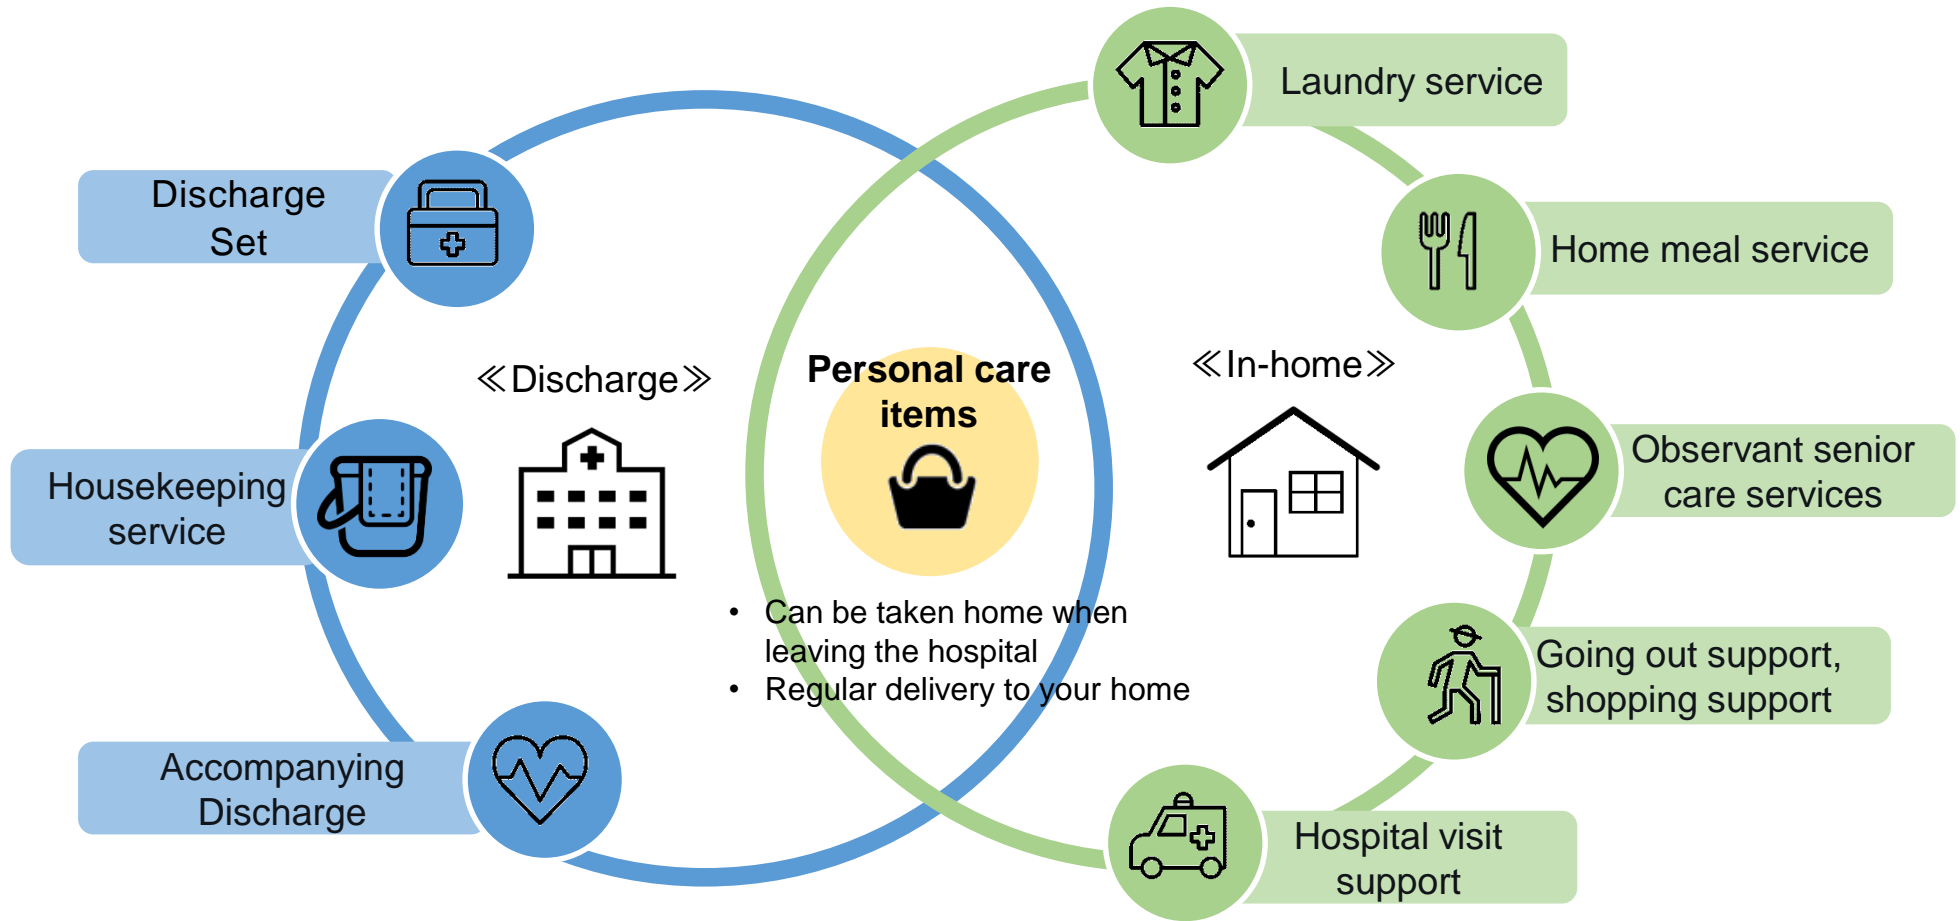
Discharge Set

Housekeeping service

Accompanying Discharge

≪Discharge≫

Personal care items

• Can be taken home when leaving the hospital
• Regular delivery to your home

≪In-home≫

Laundry service

Home meal service

Observant senior care services

Going out support, shopping support

Hospital visit support